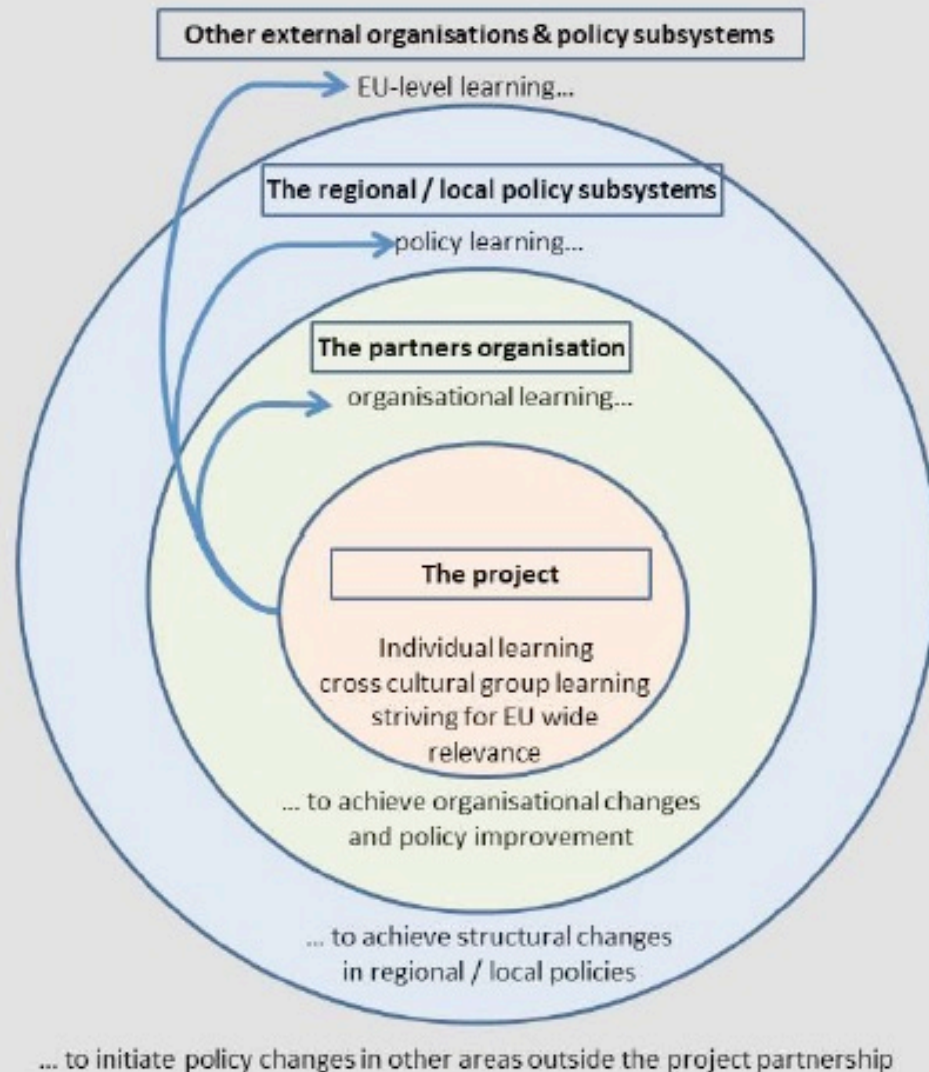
Other external organisations & policy subsystems

EU-level learning...

The regional / local policy subsystems

policy learning...

The partners organisation

organisational learning...

The project

Individual learning
cross cultural group learning
striving for EU wide relevance

... to achieve organisational changes and policy improvement

... to achieve structural changes in regional / local policies

... to initiate policy changes in other areas outside the project partnership